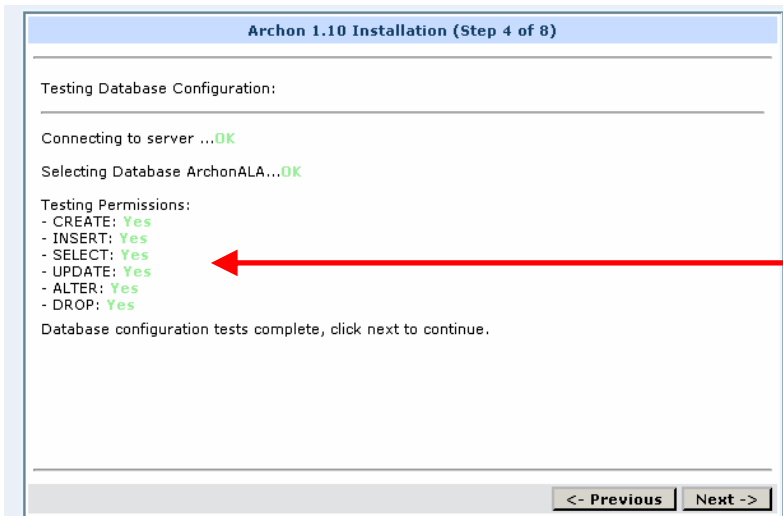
Archon 1.10 Installation (Step 4 of 8)

Testing Database Configuration:

Connecting to server ...OK

Selecting Database ArchonALA...OK

Testing Permissions:
- CREATE: Yes
- INSERT: Yes
- SELECT: Yes
- UPDATE: Yes
- ALTER: Yes
- DROP: Yes

Database configuration tests complete, click next to continue.

<- Previous Next ->